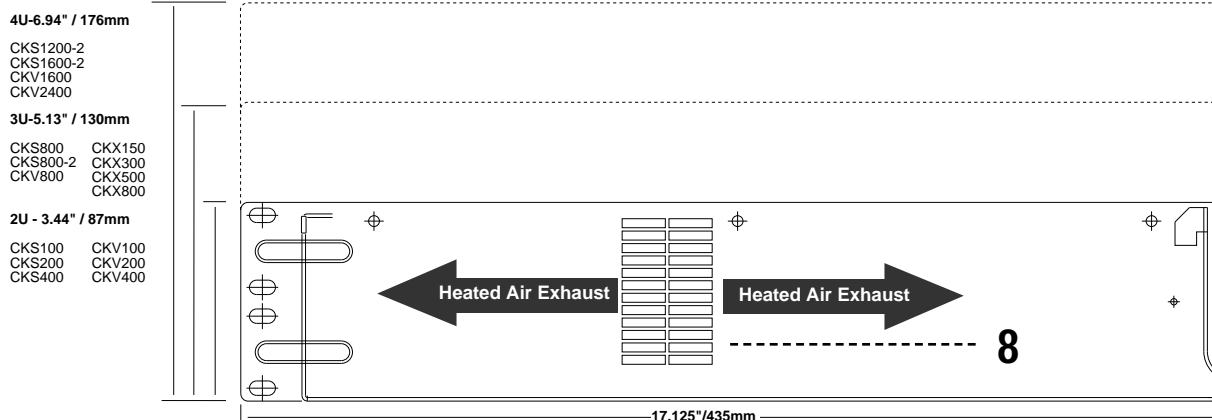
4U-6.94" / 176mm

CKS1200-2
CKS1600-2
CKV1600
CKV2400

3U-5.13" / 130mm

CKS800
CKS800-2
CKV800

CKX150
CKX300
CKX500
CKX800

2U - 3.44" / 87mm

CKS100
CKS200
CKS400

CKV100
CKV200
CKV400

Heated Air Exhaust

Heated Air Exhaust

8

17.125"/435mm